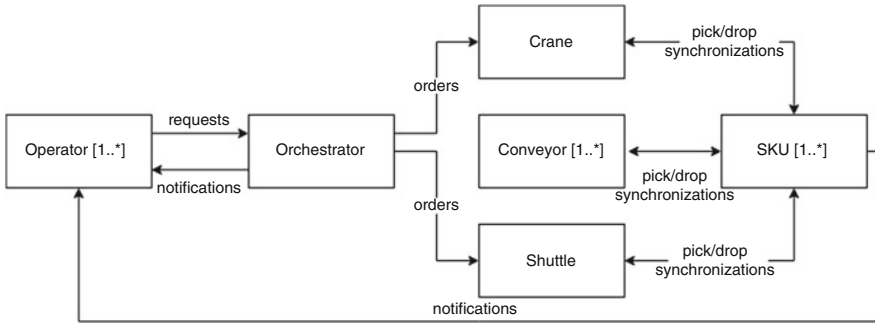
Crane

pick/drop synchronizations

orders

requests

Operator [1..*]

Orchestrator

Conveyor [1..*]

SKU [1..*]

notifications

pick/drop synchronizations

orders

pick/drop synchronizations

Shuttle

notifications